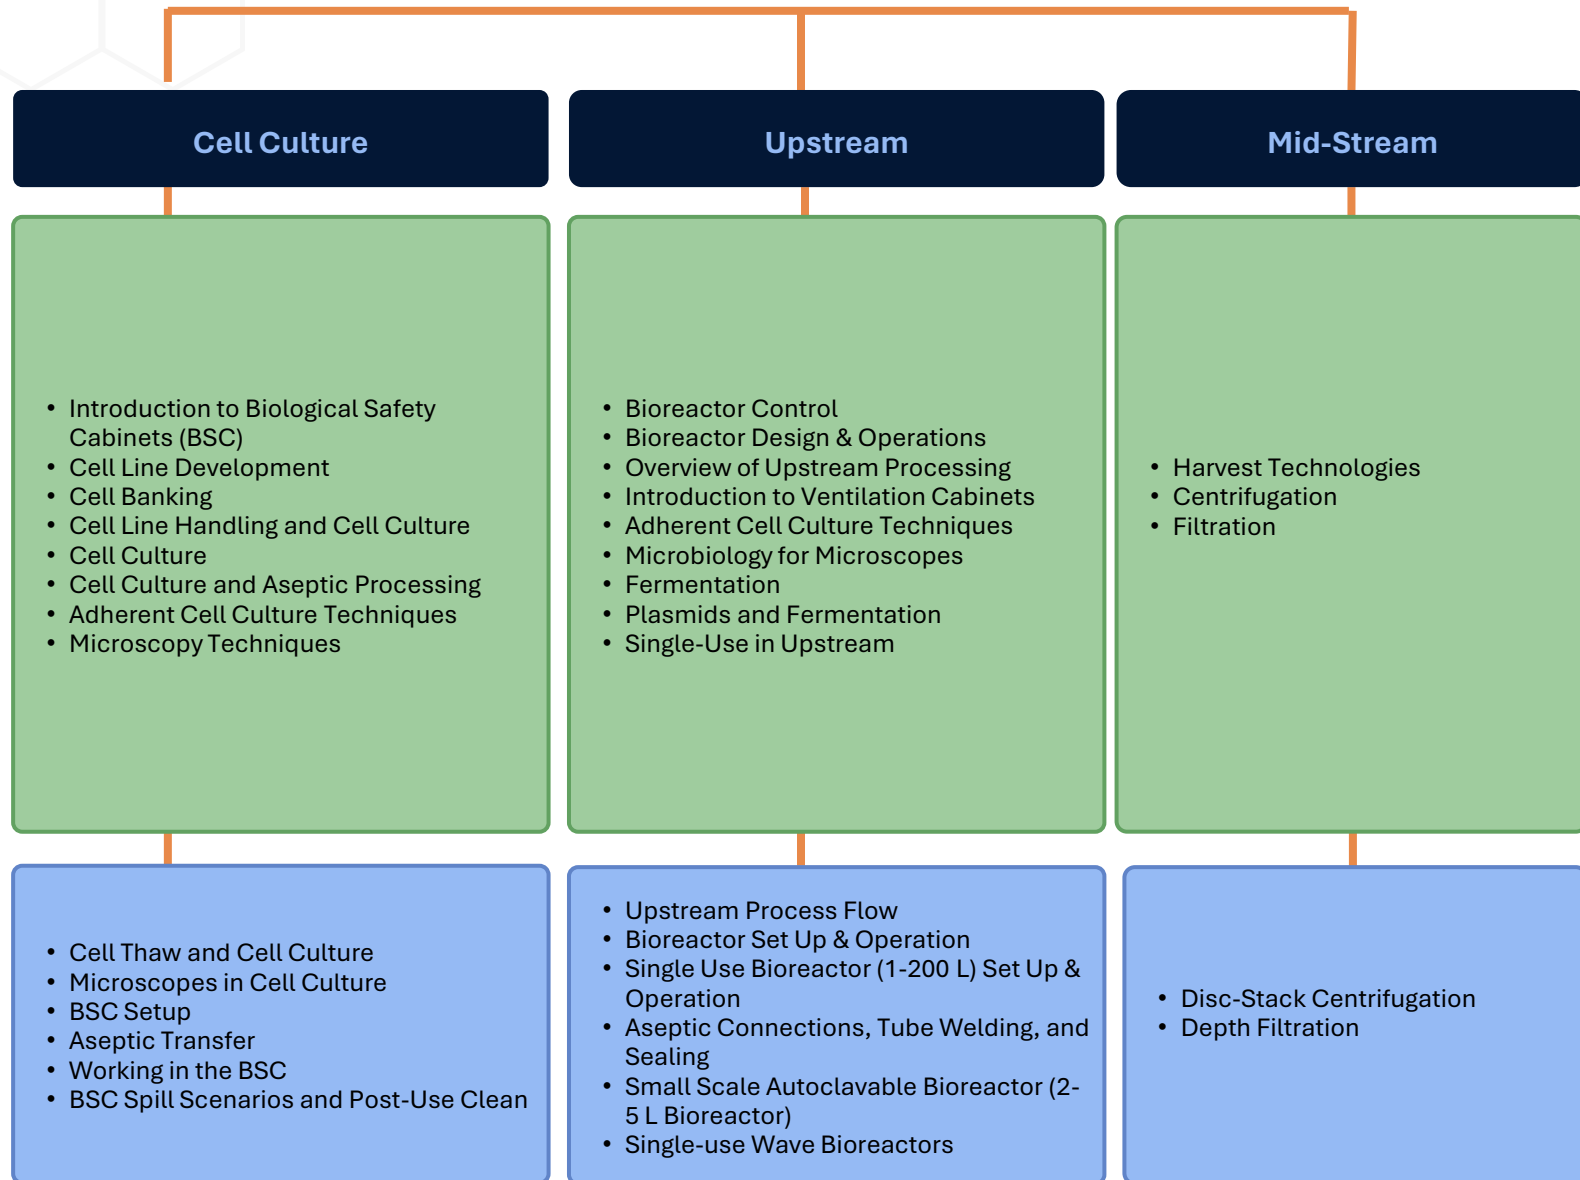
Cell Culture

- Introduction to Biological Safety Cabinets (BSC)
- Cell Line Development
- Cell Banking
- Cell Line Handling and Cell Culture
- Cell Culture
- Cell Culture and Aseptic Processing
- Adherent Cell Culture Techniques
- Microscopy Techniques

- Cell Thaw and Cell Culture
- Microscopes in Cell Culture
- BSC Setup
- Aseptic Transfer
- Working in the BSC
- BSC Spill Scenarios and Post-Use Clean

Upstream

- Bioreactor Control
- Bioreactor Design & Operations
- Overview of Upstream Processing
- Introduction to Ventilation Cabinets
- Adherent Cell Culture Techniques
- Microbiology for Microscopes
- Fermentation
- Plasmids and Fermentation
- Single-Use in Upstream

- Upstream Process Flow
- Bioreactor Set Up & Operation
- Single Use Bioreactor (1-200 L) Set Up & Operation
- Aseptic Connections, Tube Welding, and Sealing
- Small Scale Autoclavable Bioreactor (2-5 L Bioreactor)
- Single-use Wave Bioreactors

Mid-Stream

- Harvest Technologies
- Centrifugation
- Filtration

- Disc-Stack Centrifugation
- Depth Filtration